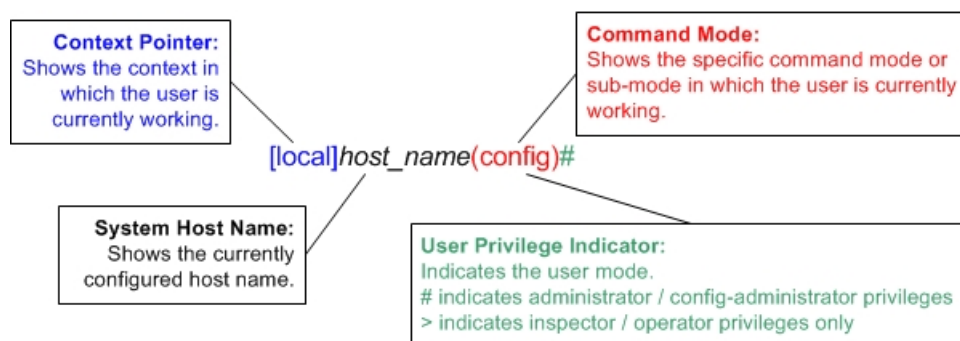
Context Pointer:
Shows the context in which the user is currently working.

Command Mode:
Shows the specific command mode or sub-mode in which the user is currently working.

[local]host_name(config)#

System Host Name:
Shows the currently configured host name.

User Privilege Indicator:
Indicates the user mode.
# indicates administrator / config-administrator privileges
> indicates inspector / operator privileges only